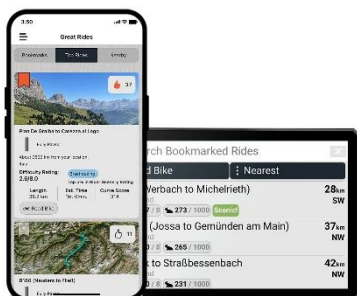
3:50

Great Rides

Postcodes

Top Rides

Nearby

37

Pian De Gralba to Canazei al Lago

Difficulty Rating: 2.0/8.0

Length

Est. Time

Curvy Score

B'00 (Innsbruck to Tirol)

11

rch Bookmarked Rides

d Bike

Nearest

erbach to Michelrieth)

28km

SW

/ 8

273 / 1000

Search

(Jossa to Gemünden am Main)

37km

NW

/ 8

265 / 1000

k to Straßbessenbach

42km

NW

/ 8

231 / 1000